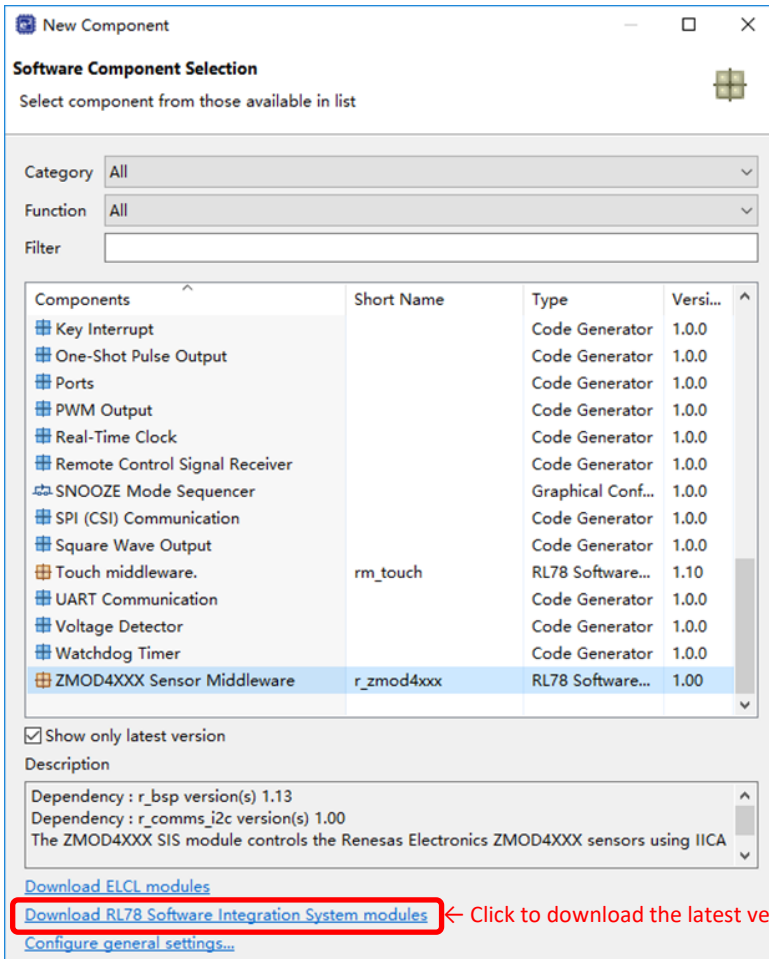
New Component

Software Component Selection

Select component from those available in list

Category All

Function All

Filter

| Components | Short Name | Type | Versi... |
|---|---|---|---|
| Key Interrupt | | Code Generator | 1.0.0 |
| One-Shot Pulse Output | | Code Generator | 1.0.0 |
| Ports | | Code Generator | 1.0.0 |
| PWM Output | | Code Generator | 1.0.0 |
| Real-Time Clock | | Code Generator | 1.0.0 |
| Remote Control Signal Receiver | | Code Generator | 1.0.0 |
| SNOOZE Mode Sequencer | | Graphical Conf... | 1.0.0 |
| SPI (CSI) Communication | | Code Generator | 1.0.0 |
| Square Wave Output | | Code Generator | 1.0.0 |
| Touch middleware. | rm_touch | RL78 Software... | 1.10 |
| UART Communication | | Code Generator | 1.0.0 |
| Voltage Detector | | Code Generator | 1.0.0 |
| Watchdog Timer | | Code Generator | 1.0.0 |
| ZMOD4XXX Sensor Middleware | r_zmod4xxx | RL78 Software... | 1.00 |

Show only latest version

Description

Dependency : r_bsp version(s) 1.13
Dependency : r_comms_i2c version(s) 1.00
The ZMOD4XXX SIS module controls the Renesas Electronics ZMOD4XXX sensors using IICA

Download ELCL modules

Download RL78 Software Integration System modules ← Click to download the latest ve

Configure general settings...